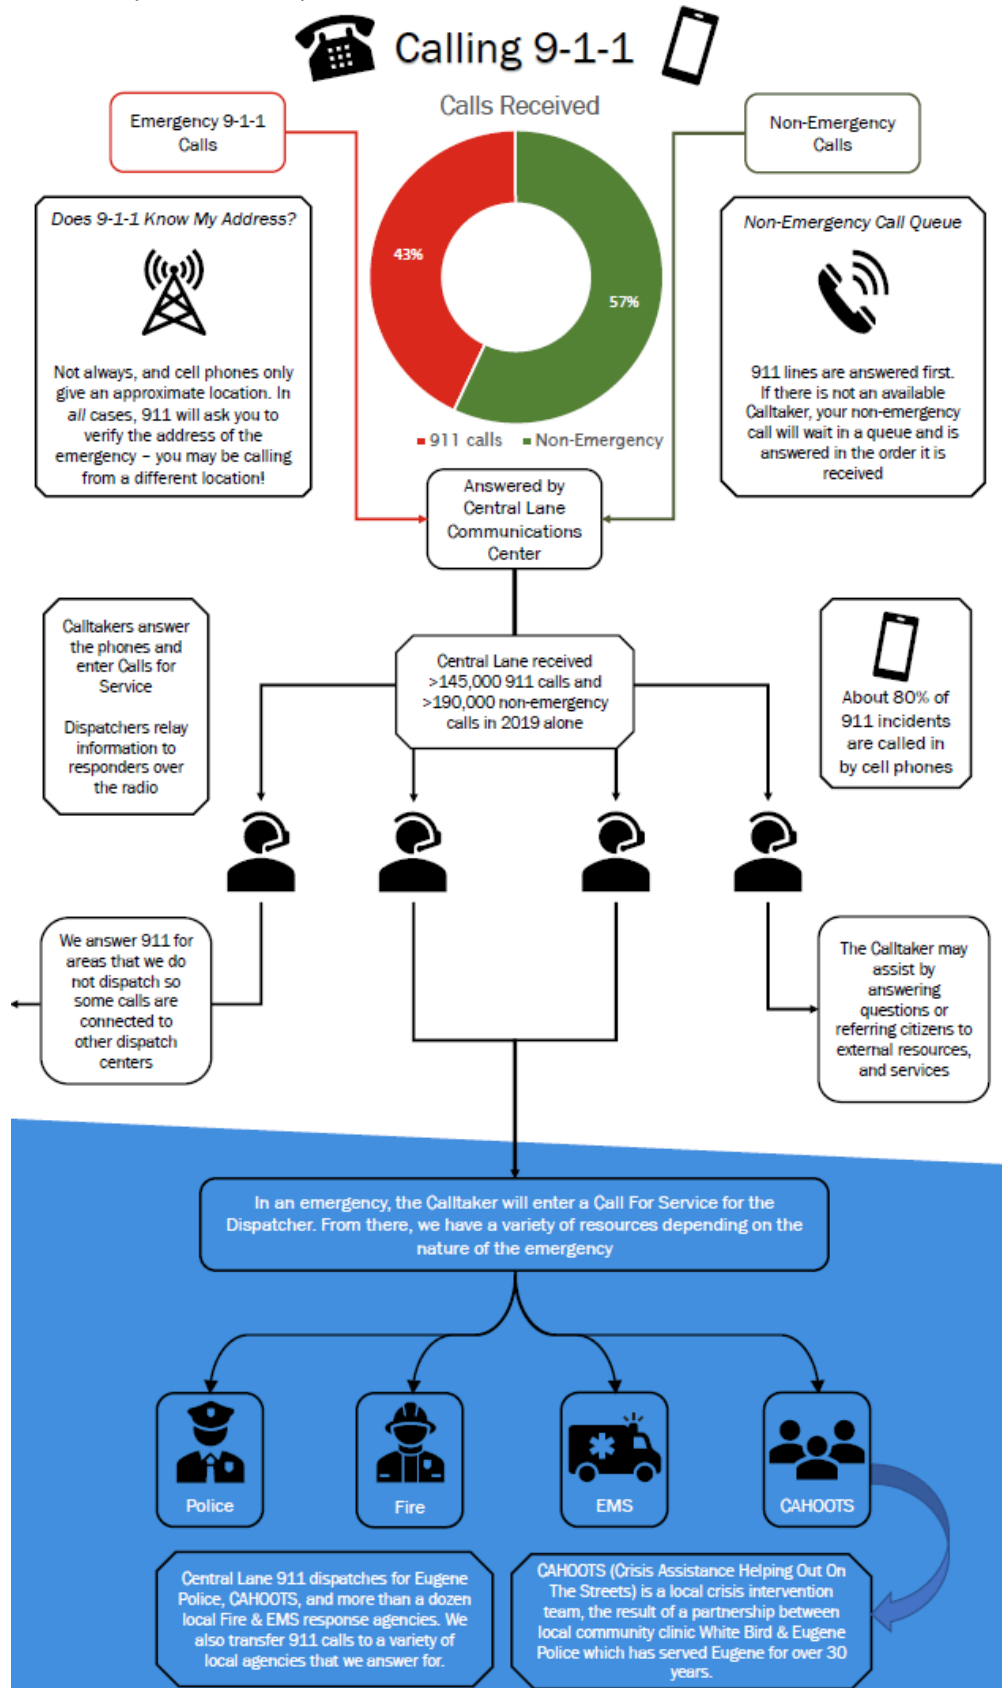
Calling 9-1-1

Calls Received

Emergency 9-1-1 Calls

Non-Emergency Calls

43%

57%

911 calls   Non-Emergency

Does 9-1-1 Know My Address?

Not always, and cell phones only give an approximate location. In all cases, 911 will ask you to verify the address of the emergency – you may be calling from a different location!

Non-Emergency Call Queue

911 lines are answered first. If there is not an available Calltaker, your non-emergency call will wait in a queue and is answered in the order it is received

Answered by Central Lane Communications Center

Calltakers answer the phones and enter Calls for Service

Dispatchers relay information to responders over the radio

Central Lane received >145,000 911 calls and >190,000 non-emergency calls in 2019 alone

About 80% of 911 incidents are called in by cell phones

We answer 911 for areas that we do not dispatch so some calls are connected to other dispatch centers

The Calltaker may assist by answering questions or referring citizens to external resources, and services

In an emergency, the Calltaker will enter a Call For Service for the Dispatcher. From there, we have a variety of resources depending on the nature of the emergency

Police

Fire

EMS

CAHOOTS

Central Lane 911 dispatches for Eugene Police, CAHOOTS, and more than a dozen local Fire & EMS response agencies. We also transfer 911 calls to a variety of local agencies that we answer for.

CAHOOTS (Crisis Assistance Helping Out On The Streets) is a local crisis intervention team, the result of a partnership between local community clinic White Bird & Eugene Police which has served Eugene for over 30 years.